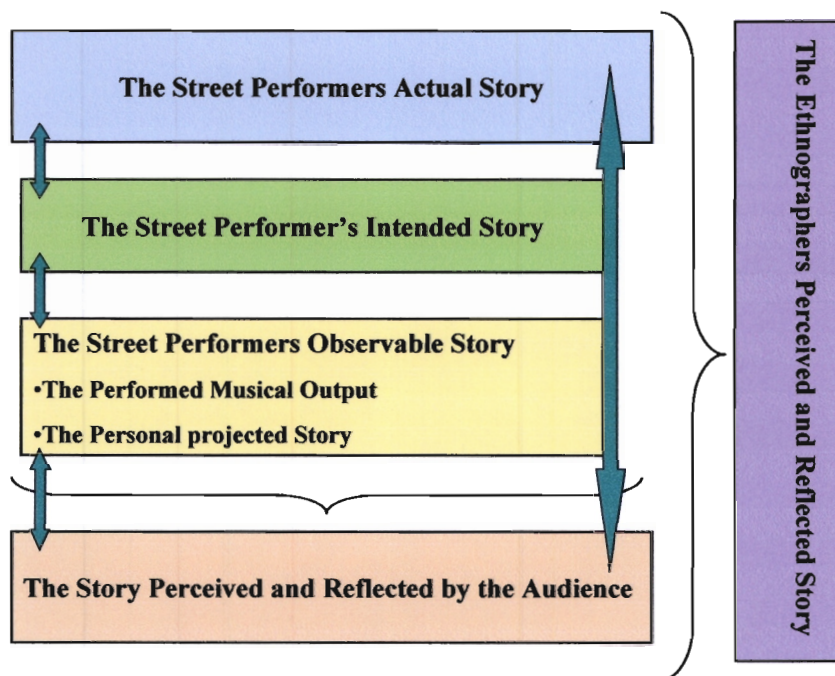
The Street Performers Actual Story

The Street Performer's Intended Story

The Street Performers Observable Story
•The Performed Musical Output
•The Personal projected Story

The Story Perceived and Reflected by the Audience

The Ethnographers Perceived and Reflected Story